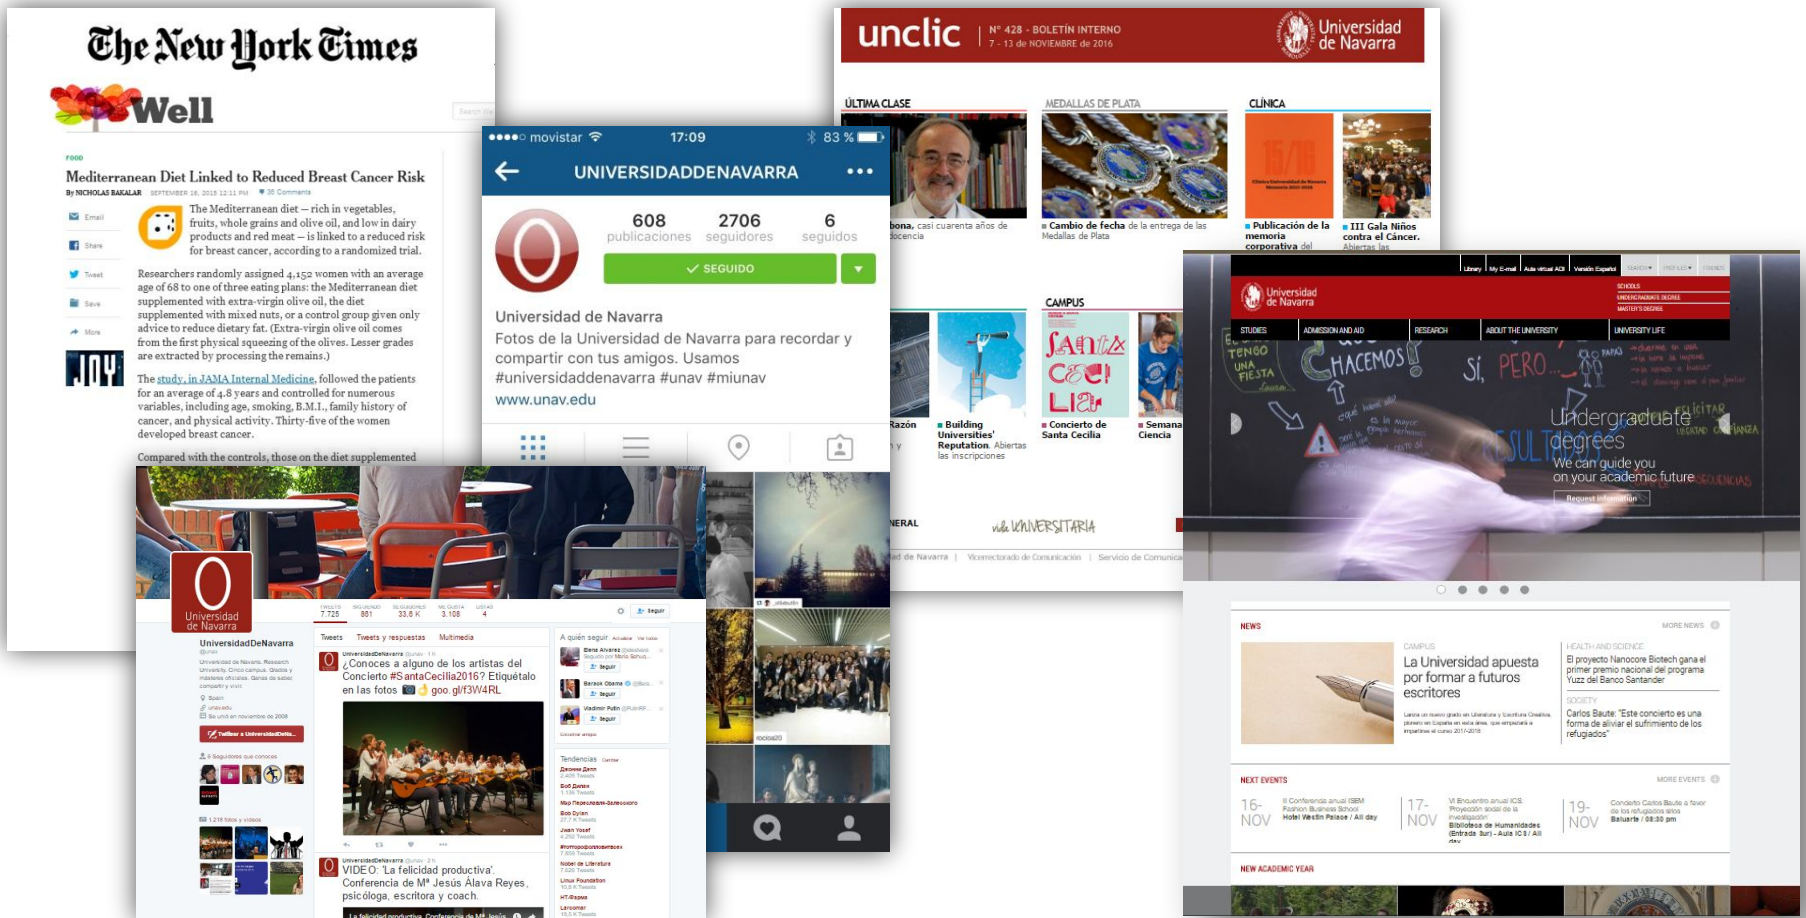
The New York Times

Well

FOOD

Mediterranean Diet Linked to Reduced Breast Cancer Risk

By NICHOLAS BAKALAR SEPTEMBER 16, 2015 12:11 PM 38 Comments

Email
Share
Tweet
Save
More

The Mediterranean diet — rich in vegetables, fruits, whole grains and olive oil, and low in dairy products and red meat — is linked to a reduced risk for breast cancer, according to a randomized trial.

Researchers randomly assigned 4,152 women with an average age of 68 to one of three eating plans: the Mediterranean diet supplemented with extra-virgin olive oil, the diet supplemented with mixed nuts, or a control group given only advice to reduce dietary fat. (Extra-virgin olive oil comes from the first physical squeezing of the olives. Lesser grades are extracted by processing the remains.)

The study, in JAMA Internal Medicine, followed the patients for an average of 4.8 years and controlled for numerous variables, including age, smoking, B.M.I., family history of cancer, and physical activity. Thirty-five of the women developed breast cancer.

Compared with the controls, those on the diet supplemented

unclic | Nº 428 - BOLETÍN INTERNO 7 - 13 de NOVIEMBRE de 2016 Universidad de Navarra

ÚLTIMA CLASE
MEDALLAS DE PLATA
CLÍNICA

bona, casi cuarenta años de docencia
Cambio de fecha de la entrega de las Medallas de Plata
Publicación de la memoria corporativa del
III Gala Niños contra el Cáncer. Abiertas las

CAMPUS
Razón
Building Universities' Reputation. Abiertas las inscripciones
Concierto de Santa Cecilia
Semana Ciencia

NERAL
vida UNIVERSITARIA
ad de Navarra | Vicerrectorado de Comunicación | Servicio de Comunica

●●●●○ movistar 17:09 83 %
UNIVERSIDADDENAVARRA
608 publicaciones
2706 seguidores
6 seguidos
SEGUIDO
Universidad de Navarra
Fotos de la Universidad de Navarra para recordar y compartir con tus amigos. Usamos #universidaddenavarra #unav #miunav
www.unav.edu

Universidad de Navarra
TWEETS 7.725 SIGUIENDO 861 SEGUIDORES 33,6 K ME GUSTA 3.108 LISTAS 4
Seguir
UniversidadDeNavarra
@unav
Tuitear a UniversidadDeNa...
Tweets Tweets y respuestas Multimedia
UniversidadDeNavarra @unav · 1 h
¿Conoces a alguno de los artistas del Concierto #SantaCecilia2016? Etiquétalo en las fotos goo.gl/f3W4RL
UniversidadDeNavarra @unav · 2 h
VIDEO: 'La felicidad productiva'. Conferencia de Mª Jesús Álava Reyes, psicóloga, escritora y coach.
A quién seguir
Barack Obama
Vladimir Putin
Tendencias
Bob Dylan
Nobel de Literatura

Library | My E-mail | Aula virtual ADI | Versión Español
Universidad de Navarra
SCHOOLS
UNDERGRADUATE DEGREE
MASTER'S DEGREE
STUDIES | ADMISSION AND AID | RESEARCH | ABOUT THE UNIVERSITY | UNIVERSITY LIFE
TENGO UNA FIESTA
HACEMOS
SÍ, PERO...
Undergraduate degrees
We can guide you on your academic future
Request information

NEWS MORE NEWS
CAMPUS
La Universidad apuesta por formar a futuros escritores
HEALTH AND SCIENCE
El proyecto Nanocore Biotech gana el primer premio nacional del programa Yuzz del Banco Santander
SOCIETY
Carlos Baute: "Este concierto es una forma de aliviar el sufrimiento de los refugiados"

NEXT EVENTS MORE EVENTS
16- NOV
17- NOV
19- NOV
Concierto Carlos Baute a favor de los refugiados sirios Baluarte / 08:30 pm

NEW ACADEMIC YEAR